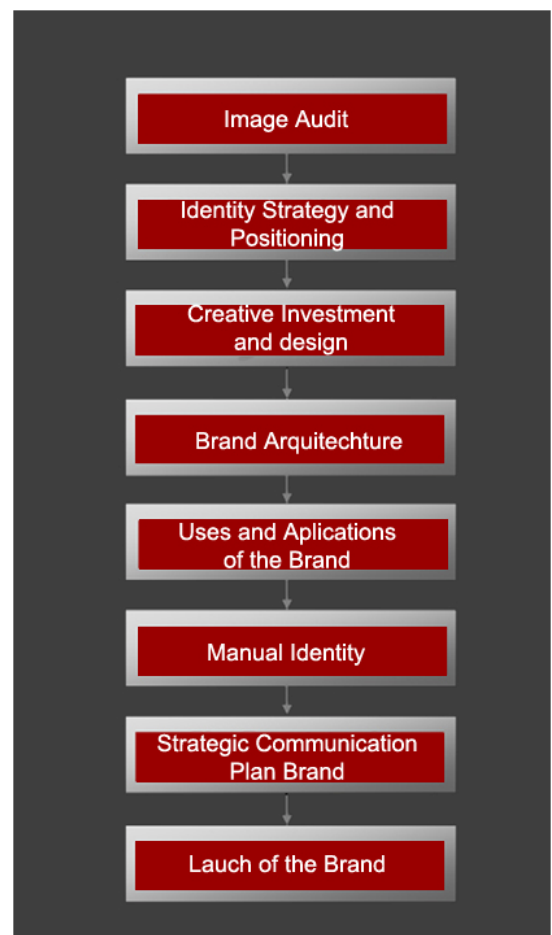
Image Audit

Identity Strategy and Positioning

Creative Investment and design

Brand Arquitechture

Uses and Aplications of the Brand

Manual Identity

Strategic Communication Plan Brand

Lauch of the Brand